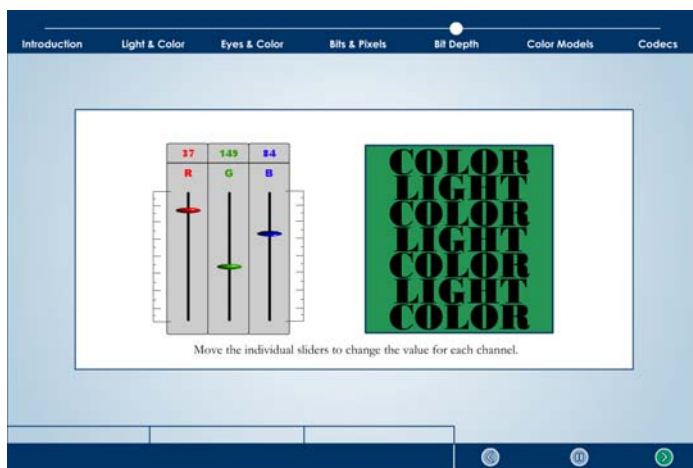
Introduction Light & Color Eyes & Color Bits & Pixels Bit Depth Color Models Codecs

| 37 | 149 | 84 |
|---|---|---|
| R | G | B |

COLOR
LIGHT
COLOR
LIGHT
COLOR
LIGHT
COLOR

Move the individual sliders to change the value for each channel.